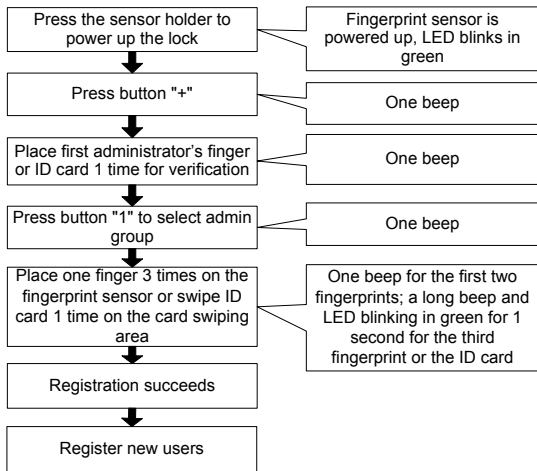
Press the sensor holder to power up the lock

Fingerprint sensor is powered up, LED blinks in green

Press button "+"

One beep

Place first administrator's finger or ID card 1 time for verification

One beep

Press button "1" to select admin group

One beep

Place one finger 3 times on the fingerprint sensor or swipe ID card 1 time on the card swiping area

One beep for the first two fingerprints; a long beep and LED blinking in green for 1 second for the third fingerprint or the ID card

Registration succeeds

Register new users